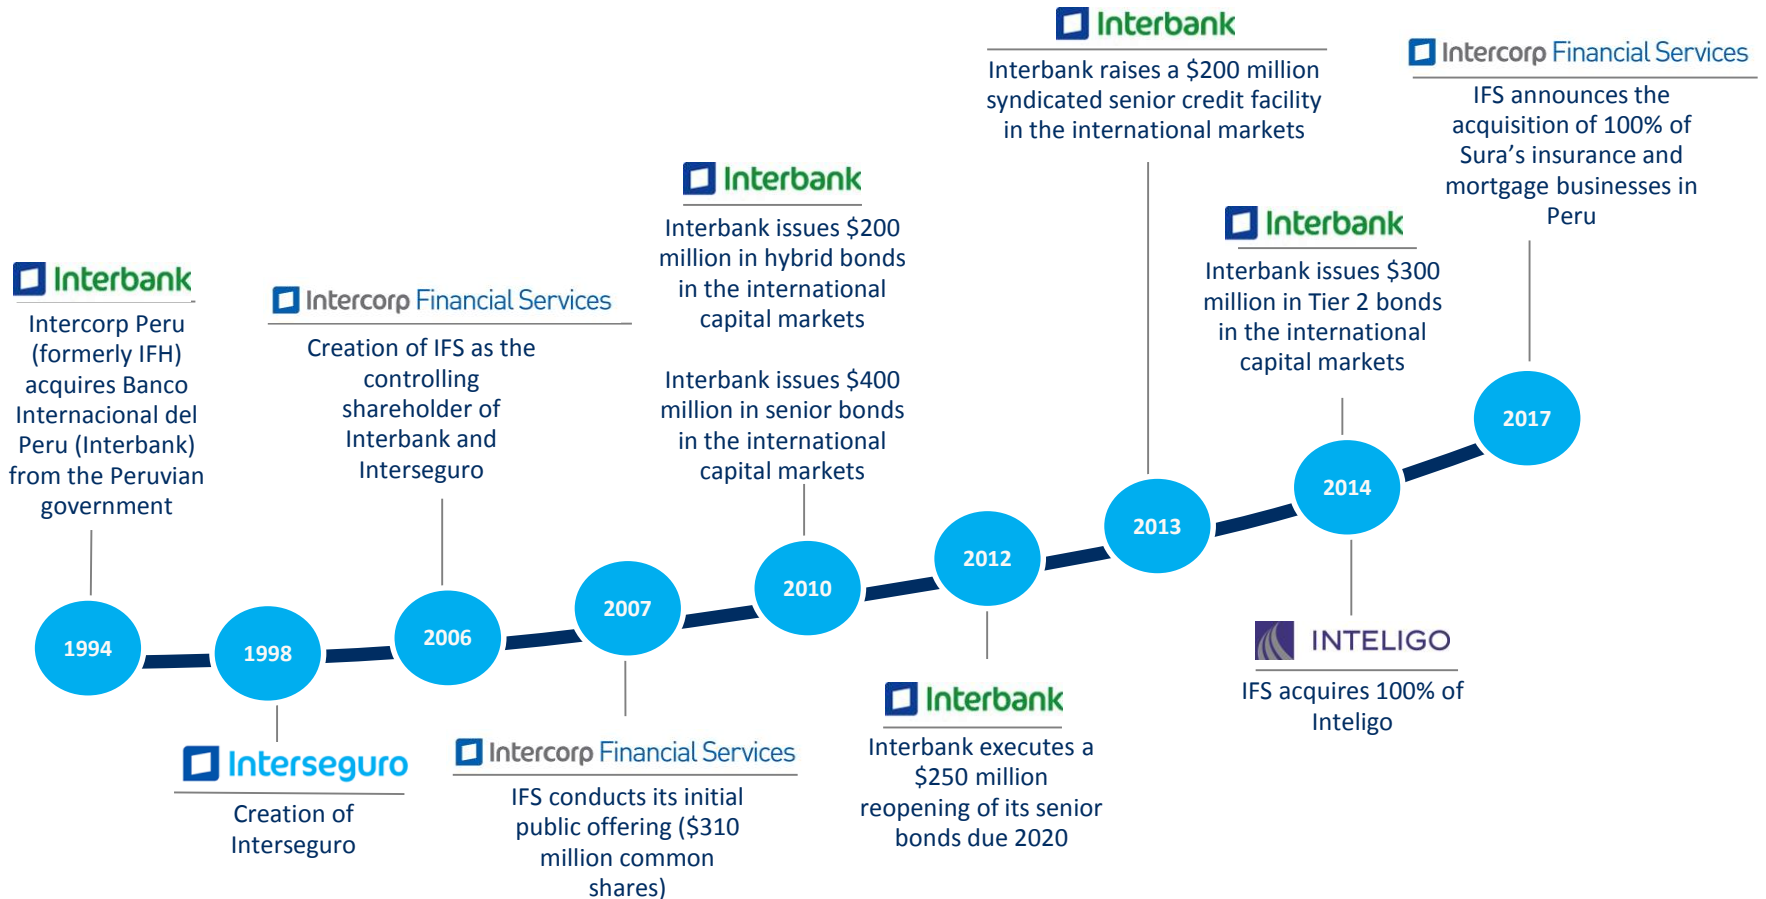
Interbank
Intercorp Peru (formerly IFH) acquires Banco Internacional del Peru (Interbank) from the Peruvian government

1994

1998

Interseguro
Creation of Interseguro

Intercorp Financial Services
Creation of IFS as the controlling shareholder of Interbank and Interseguro

2006

2007

Intercorp Financial Services
IFS conducts its initial public offering ($310 million common shares)

Interbank
Interbank issues $200 million in hybrid bonds in the international capital markets

Interbank issues $400 million in senior bonds in the international capital markets

2010

2012

Interbank
Interbank executes a $250 million reopening of its senior bonds due 2020

Interbank
Interbank raises a $200 million syndicated senior credit facility in the international markets

2013

Interbank
Interbank issues $300 million in Tier 2 bonds in the international capital markets

2014

INTELIGO
IFS acquires 100% of Inteligo

Intercorp Financial Services
IFS announces the acquisition of 100% of Sura's insurance and mortgage businesses in Peru

2017